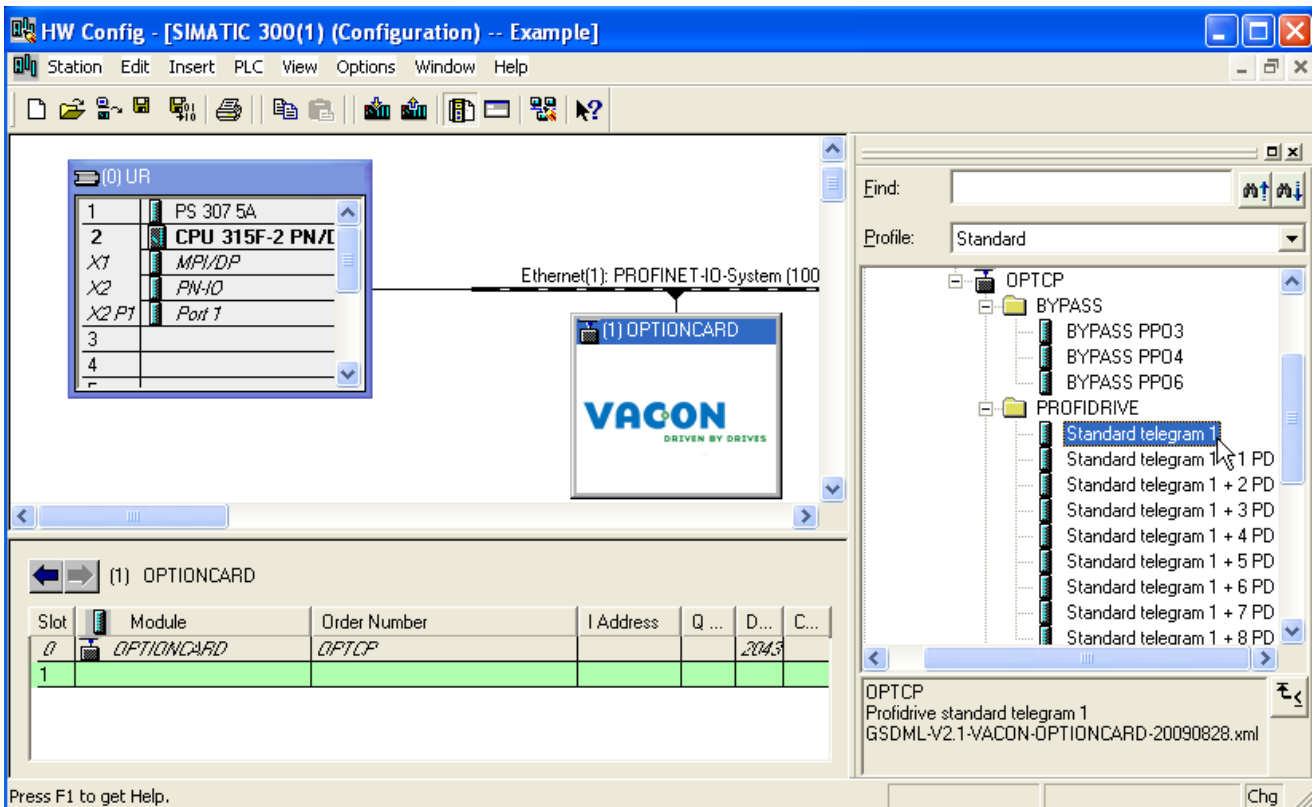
HW Config - [SIMATIC 300(1) (Configuration) -- Example]

Station Edit Insert PLC View Options Window Help

(0) UR

| | |
|---|---|
| 1 | PS 307 5A |
| 2 | CPU 315F-2 PN/D |
| X1 | MPI/DP |
| X2 | PN-IO |
| X2 P1 | Port 1 |
| 3 | |
| 4 | |

Ethernet(1): PROFINET-IO-System (100

(1) OPTIONCARD

VACON
DRIVEN BY DRIVES

(1) OPTIONCARD

| Slot | Module | Order Number | I Address | Q ... | D... | C... |
|---|---|---|---|---|---|---|
| 0 | OPTIONCARD | OPTCP | | | 2043 | |
| 1 | | | | | | |

Find:

Profile: Standard

OPTCP
BYPASS
BYPASS PPO3
BYPASS PPO4
BYPASS PPO6
PROFIDRIVE
Standard telegram 1
Standard telegram 1 + 1 PD
Standard telegram 1 + 2 PD
Standard telegram 1 + 3 PD
Standard telegram 1 + 4 PD
Standard telegram 1 + 5 PD
Standard telegram 1 + 6 PD
Standard telegram 1 + 7 PD
Standard telegram 1 + 8 PD

OPTCP
Profidrive standard telegram 1
GSDML-V2.1-VACON-OPTIONCARD-20090828.xml

Press F1 to get Help.

Chg